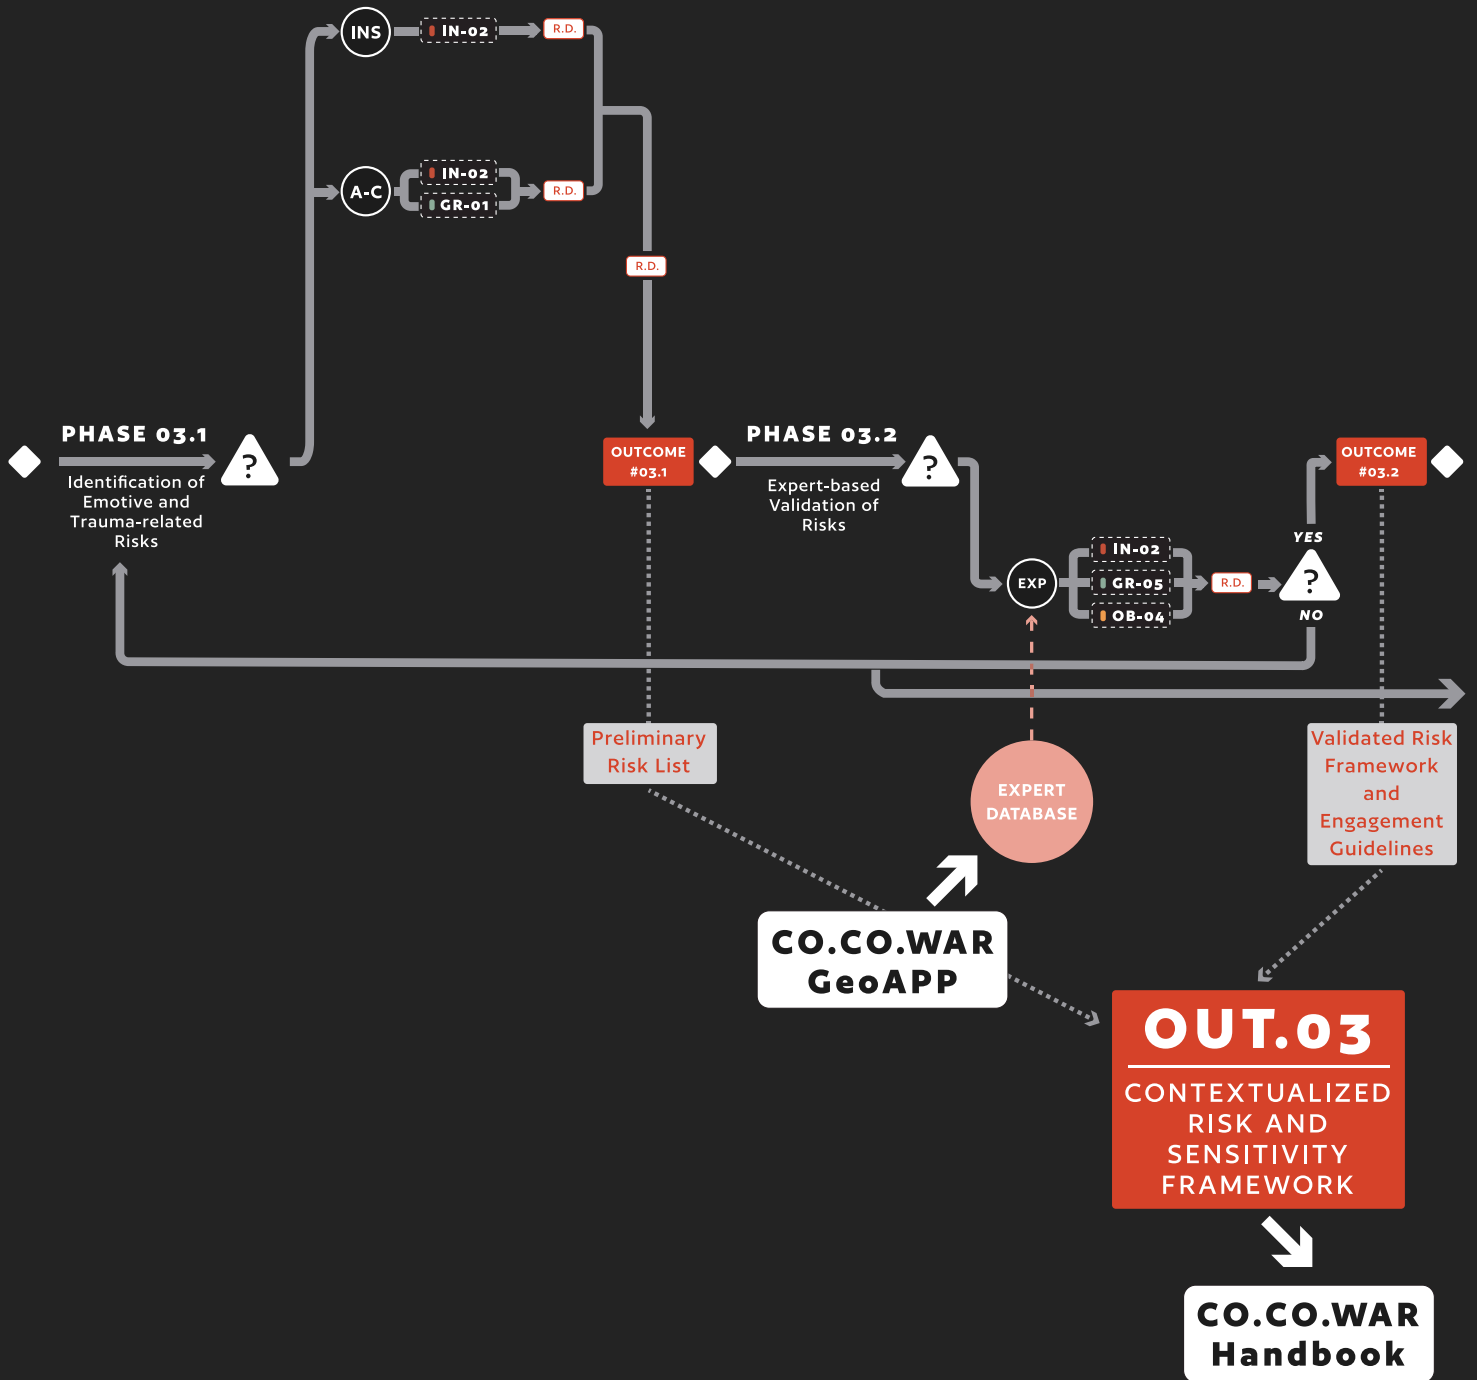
INS
IN-02
R.D.
A-C
IN-02
GR-01
R.D.
R.D.

PHASE 03.1
Identification of Emotive and Trauma-related Risks
?

OUTCOME #03.1

PHASE 03.2
Expert-based Validation of Risks
?

EXP
IN-02
GR-05
OB-04
R.D.
YES
?
NO

OUTCOME #03.2

Preliminary Risk List

EXPERT DATABASE

Validated Risk Framework and Engagement Guidelines

CO.CO.WAR GeoAPP

OUT.03
CONTEXTUALIZED RISK AND SENSITIVITY FRAMEWORK

CO.CO.WAR Handbook